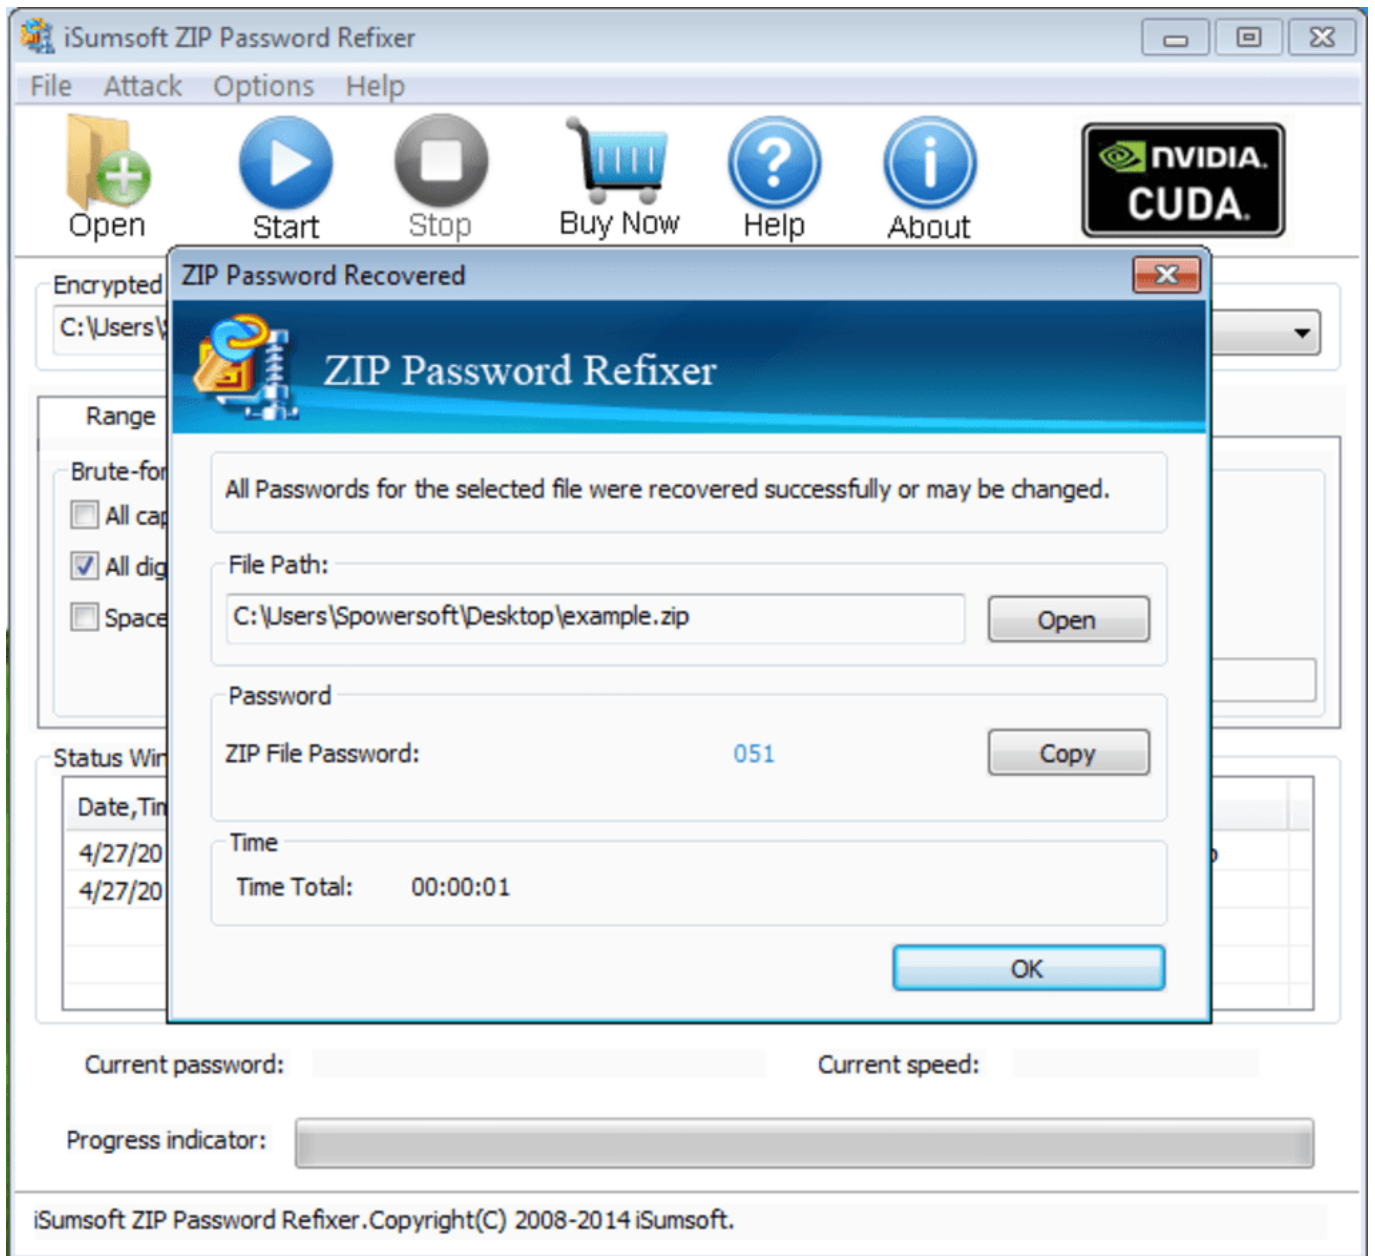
iSumsoft ZIP Password Refixer

File Attack Options Help

Open Start Stop Buy Now Help About

NVIDIA CUDA

Encrypted
C:\Users\

Range

Brute-for
All cap
All dig
Space

Status Wir
Date,Tir
4/27/20
4/27/20

ZIP Password Recovered

ZIP Password Refixer

All Passwords for the selected file were recovered successfully or may be changed.

File Path:
C:\Users\Spowersoft\Desktop\example.zip
Open

Password
ZIP File Password: 051
Copy

Time
Time Total: 00:00:01

OK

Current password:
Current speed:

Progress indicator:

iSumsoft ZIP Password Refixer.Copyright(C) 2008-2014 iSumsoft.